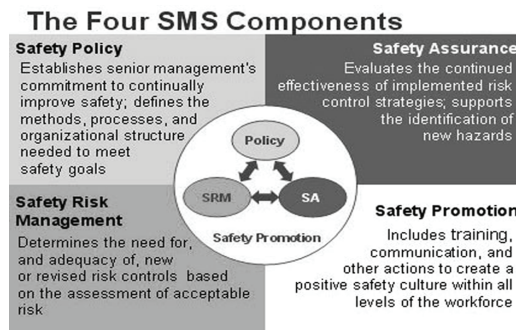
The Four SMS Components

Safety Policy

Establishes senior management's commitment to continually improve safety; defines the methods, processes, and organizational structure needed to meet safety goals

Safety Assurance

Evaluates the continued effectiveness of implemented risk control strategies; supports the identification of new hazards

Policy

SRM

SA

Safety Promotion

Safety Risk Management

Determines the need for, and adequacy of, new or revised risk controls based on the assessment of acceptable risk

Safety Promotion

Includes training, communication, and other actions to create a positive safety culture within all levels of the workforce